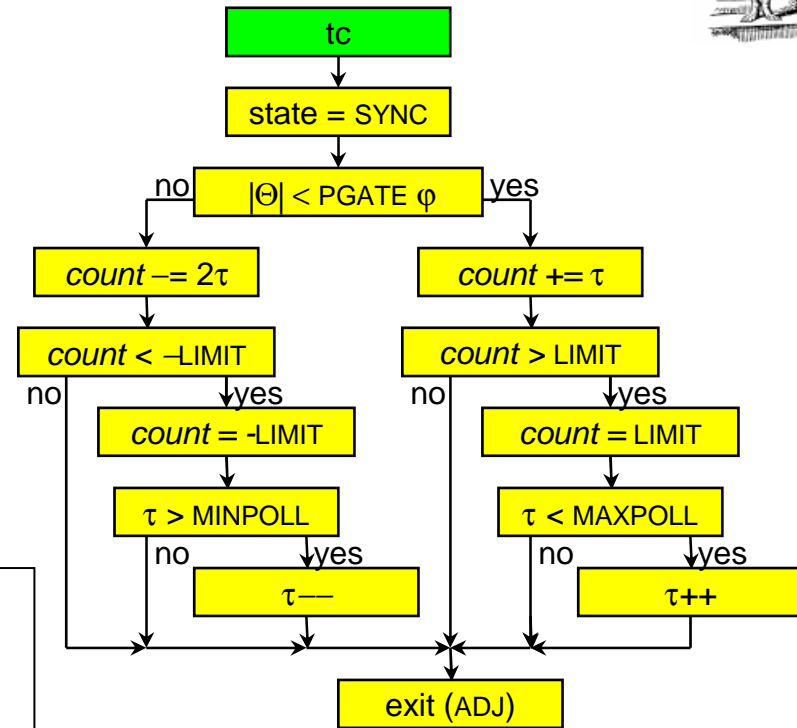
tc

state = SYNC

no $|\Theta|$ < PGATE $\varphi$ yes

*count* $-= 2\tau$

*count* $+= \tau$

*count* < $-$LIMIT

*count* > LIMIT

no yes

no yes

*count* = -LIMIT

*count* = LIMIT

$\tau$ > MINPOLL

$\tau$ < MAXPOLL

no yes

no yes

$\tau$––

$\tau$++

exit (ADJ)